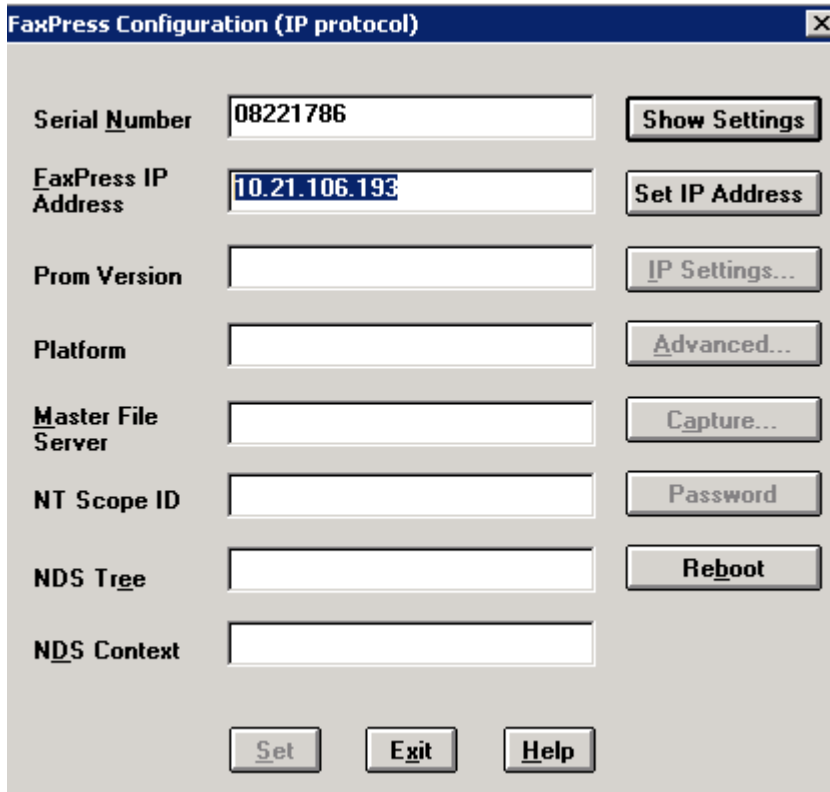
FaxPress Configuration (IP protocol)

×

Serial Number 08221786

Show Settings

FaxPress IP Address 10.21.106.193

Set IP Address

Prom Version

IP Settings...

Platform

Advanced...

Master File Server

Capture...

NT Scope ID

Password

NDS Tree

Reboot

NDS Context

Set

Exit

Help